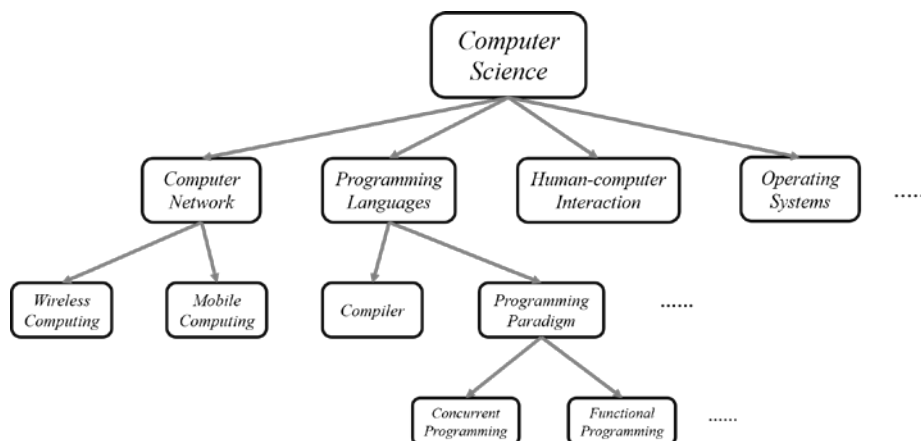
Computer Science

Computer Network

Programming Languages

Human-computer Interaction

Operating Systems

.....

Wireless Computing

Mobile Computing

Compiler

Programming Paradigm

......

Concurrent Programming

Functional Programming

......